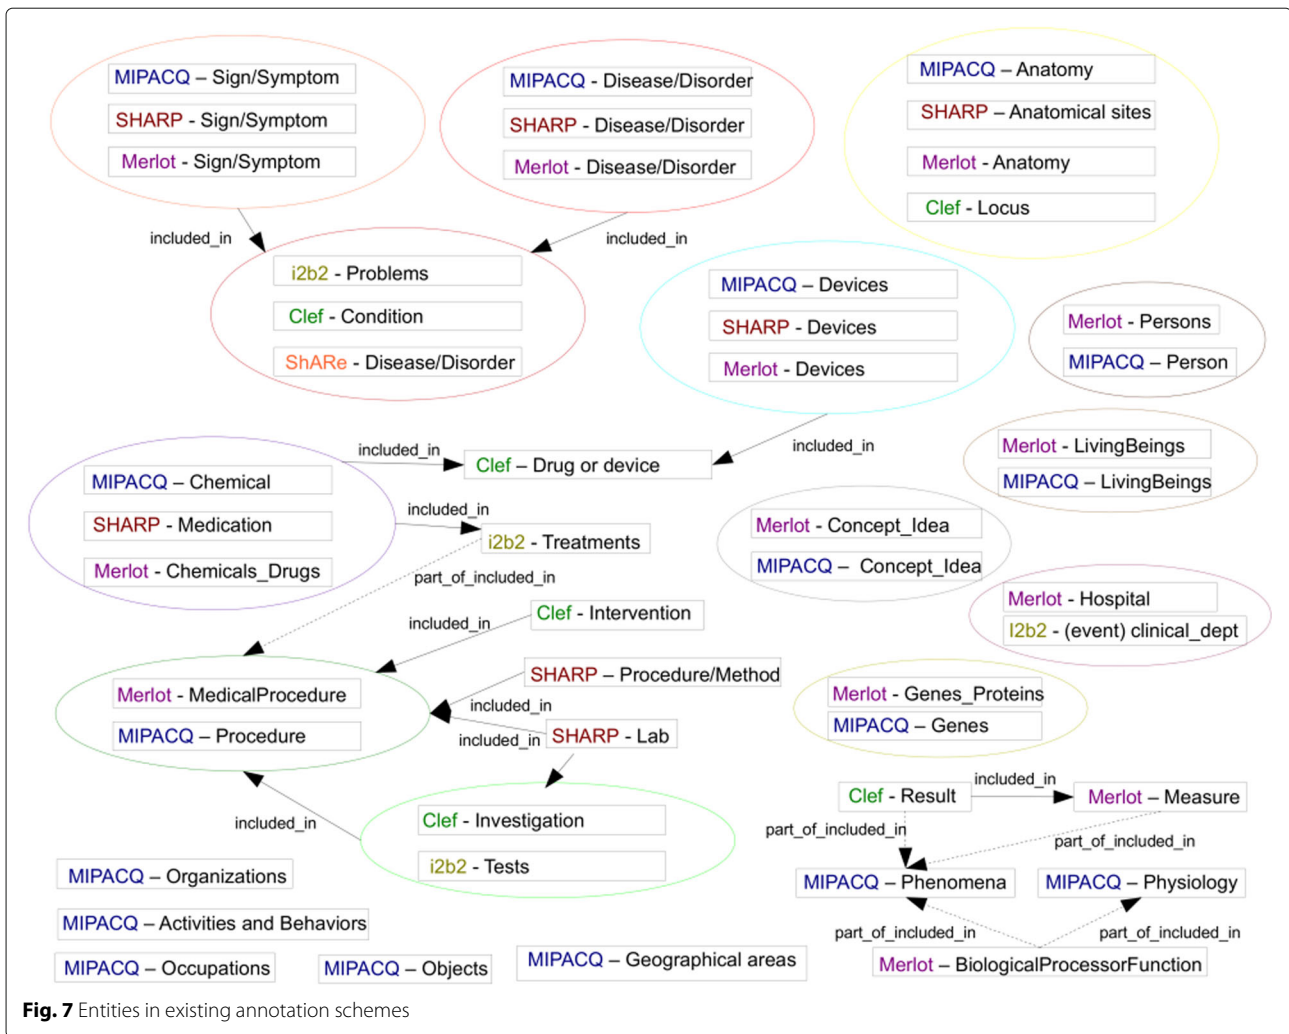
MIPACQ – Sign/Symptom
SHARP - Sign/Symptom
Merlot - Sign/Symptom

MIPACQ - Disease/Disorder
SHARP - Disease/Disorder
Merlot - Disease/Disorder

MIPACQ – Anatomy
SHARP – Anatomical sites
Merlot - Anatomy
Clef - Locus

included_in
included_in

i2b2 - Problems
Clef - Condition
ShARe - Disease/Disorder

MIPACQ – Devices
SHARP - Devices
Merlot - Devices

Merlot - Persons
MIPACQ – Person

included_in
included_in
Clef – Drug or device

Merlot - LivingBeings
MIPACQ – LivingBeings

MIPACQ – Chemical
SHARP - Medication
Merlot - Chemicals_Drugs

included_in
i2b2 - Treatments
part_of_included_in

Merlot - Concept_Idea
MIPACQ – Concept_Idea

Merlot - Hospital
I2b2 - (event) clinical_dept

included_in
Clef - Intervention

SHARP – Procedure/Method
included_in
included_in
SHARP - Lab

Merlot - MedicalProcedure
MIPACQ – Procedure

Merlot - Genes_Proteins
MIPACQ – Genes

Clef - Result
included_in
Merlot – Measure
part_of_included_in
part_of_included_in

included_in
Clef - Investigation
i2b2 - Tests

MIPACQ – Phenomena
MIPACQ – Physiology

MIPACQ – Organizations
MIPACQ – Activities and Behaviors
MIPACQ – Occupations
MIPACQ – Objects
MIPACQ – Geographical areas

part_of_included_in
part_of_included_in
Merlot – BiologicalProcessorFunction

Fig. 7 Entities in existing annotation schemes